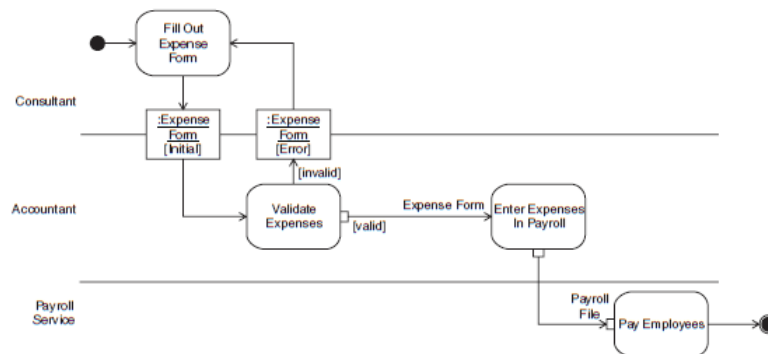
Fill Out Expense Form

Consultant

:Expense Form [Initial]

:Expense Form [Error]

[invalid]

Accountant

Validate Expenses

[valid]

Expense Form

Enter Expenses In Payroll

Payroll Service

Payroll File

Pay Employees